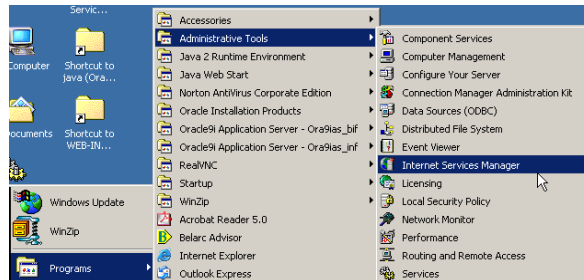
Servic...

Computer

Shortcut to java (Ora...

ocuments

Shortcut to WEB-IN...

Windows Update

WinZip

Programs

Accessories
Administrative Tools
Java 2 Runtime Environment
Java Web Start
Norton AntiVirus Corporate Edition
Oracle Installation Products
Oracle9i Application Server - Ora9ias_bif
Oracle9i Application Server - Ora9ias_inf
RealVNC
Startup
WinZip
Acrobat Reader 5.0
Belarc Advisor
Internet Explorer
Outlook Express

Component Services
Computer Management
Configure Your Server
Connection Manager Administration Kit
Data Sources (ODBC)
Distributed File System
Event Viewer
Internet Services Manager
Licensing
Local Security Policy
Network Monitor
Performance
Routing and Remote Access
Services